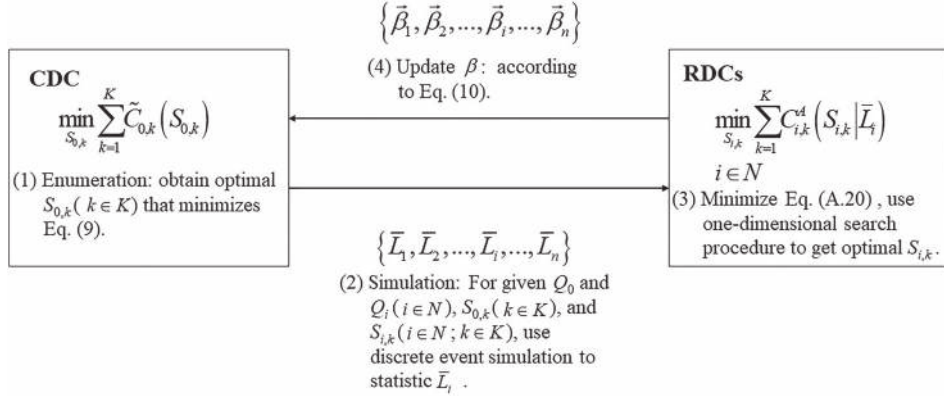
$\left\{\vec{\beta}_1, \vec{\beta}_2, ..., \vec{\beta}_i, ..., \vec{\beta}_n\right\}$

(4) Update $\beta$: according to Eq. (10).

**CDC**

$\min_{S_{0,k}} \sum_{k=1}^{K} \tilde{C}_{0,k}\left(S_{0,k}\right)$

(1) Enumeration: obtain optimal $S_{0,k}(\, k \in K)$ that minimizes Eq. (9).

**RDCs**

$\min_{S_{i,k}} \sum_{k=1}^{K} C_{i,k}^{A}\left(S_{i,k} \middle| \bar{L}_i\right)$

$i \in N$

(3) Minimize Eq. (A.20) , use one-dimensional search procedure to get optimal $S_{i,k}$.

$\left\{\bar{L}_1, \bar{L}_2, ..., \bar{L}_i, ..., \bar{L}_n\right\}$

(2) Simulation: For given $Q_0$ and $Q_i\,(i \in N)$, $S_{0,k}(\, k \in K)$, and $S_{i,k}(i \in N\,; k \in K)$, use discrete event simulation to statistic $\bar{L}_i$ .